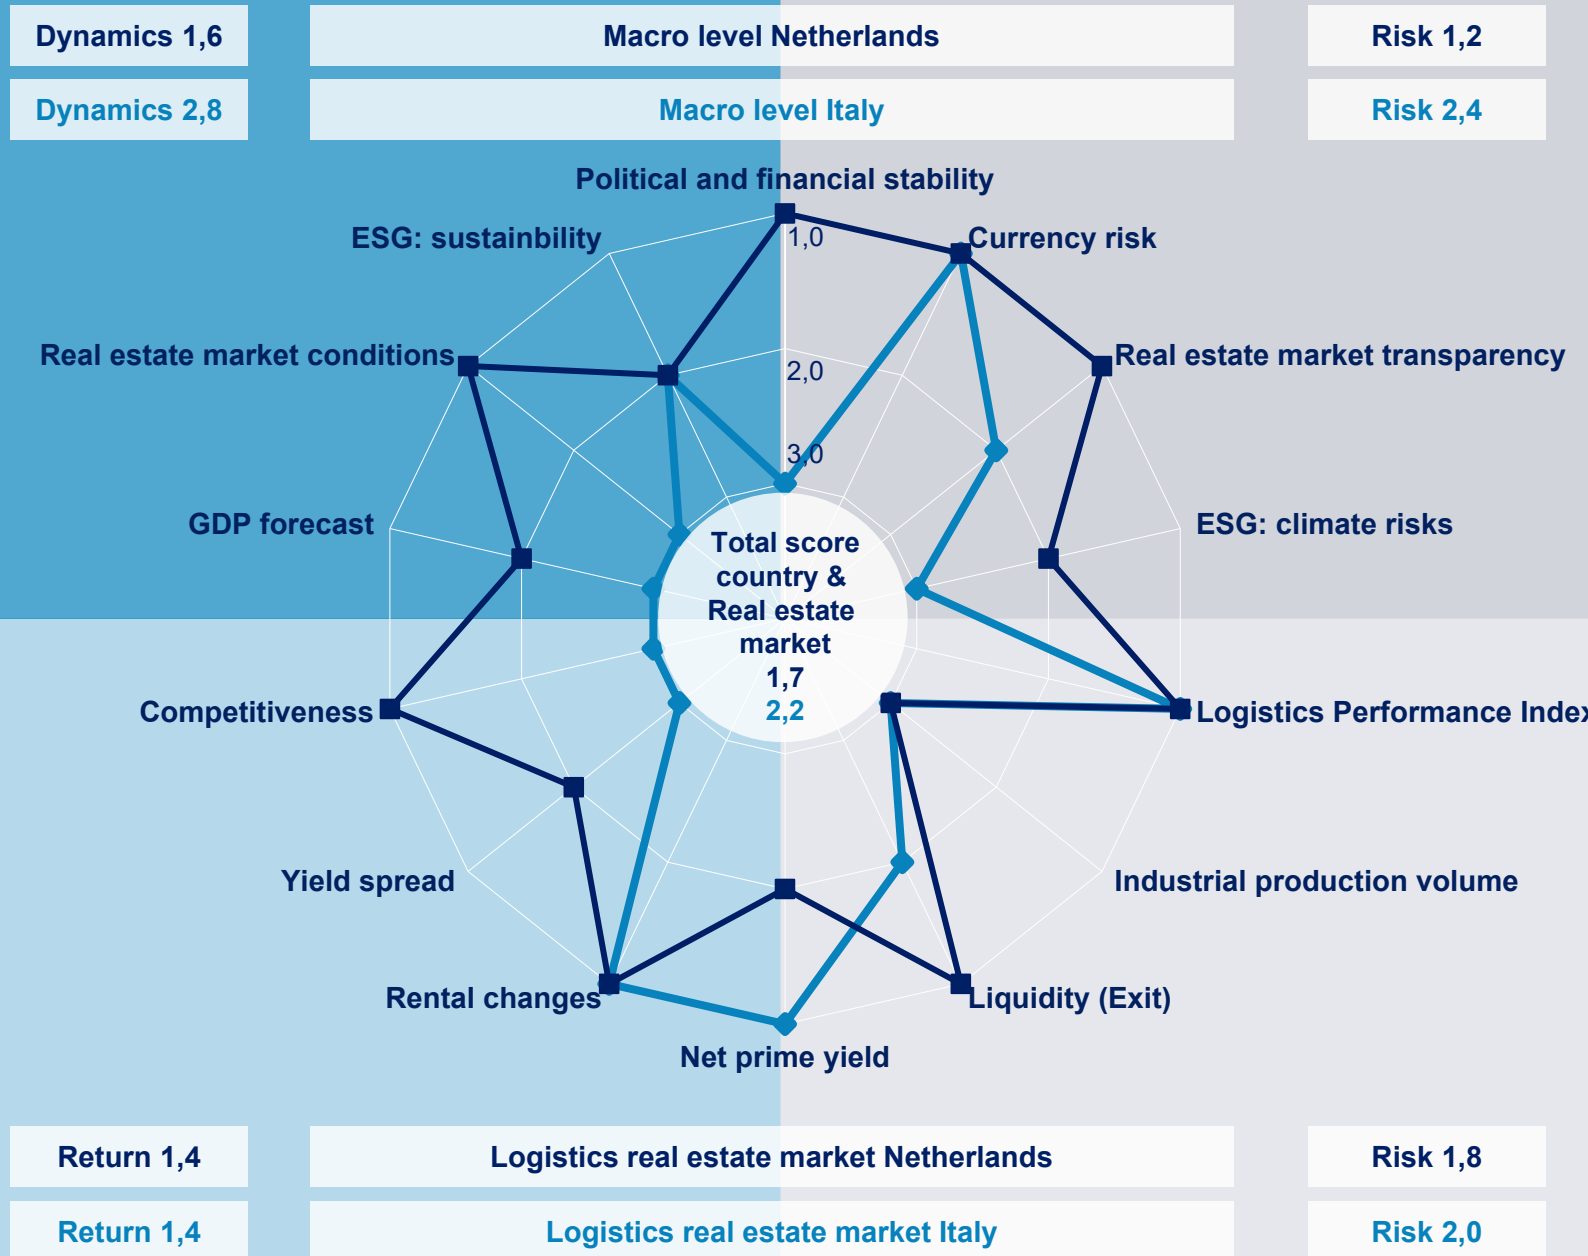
Dynamics 1,6

Macro level Netherlands

Risk 1,2

Dynamics 2,8

Macro level Italy

Risk 2,4

Political and financial stability

1,0

2,0

3,0

Currency risk

ESG: sustainbility

Real estate market conditions

Real estate market transparency

GDP forecast

ESG: climate risks

Total score country & Real estate market
1,7
2,2

Competitiveness

Logistics Performance Index

Yield spread

Industrial production volume

Rental changes

Liquidity (Exit)

Net prime yield

Return 1,4

Logistics real estate market Netherlands

Risk 1,8

Return 1,4

Logistics real estate market Italy

Risk 2,0